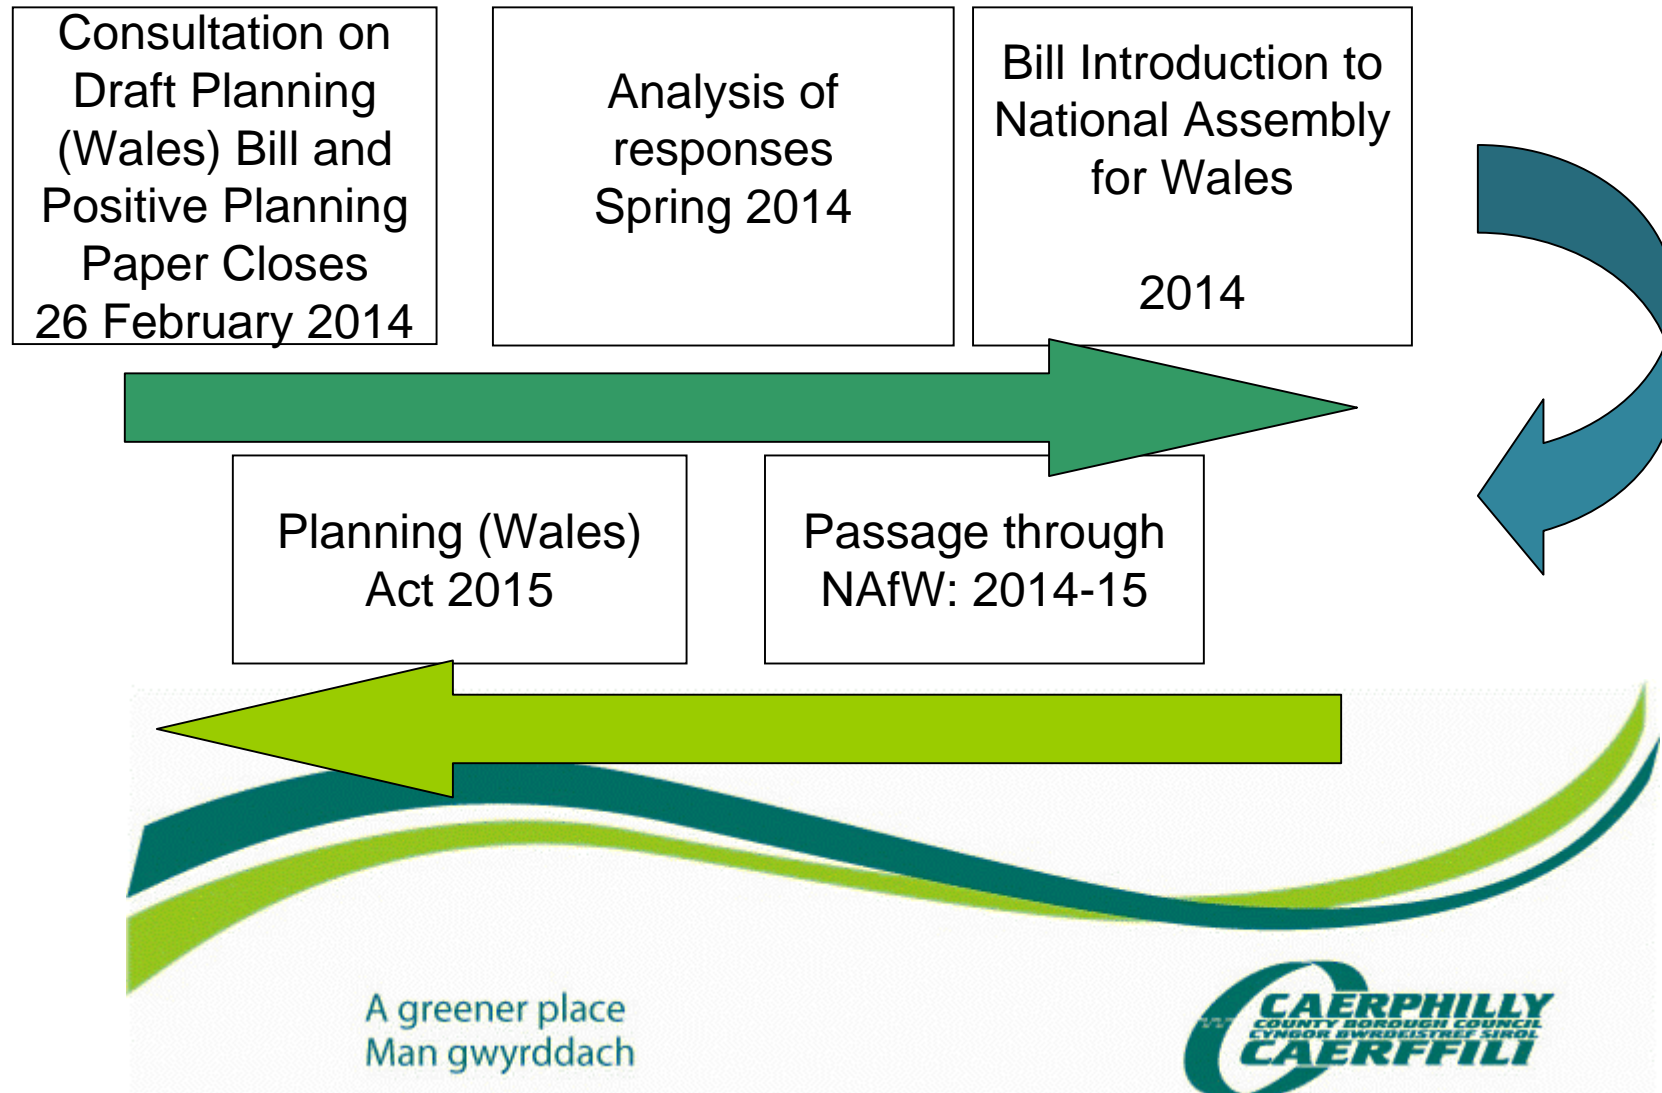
Consultation on Draft Planning (Wales) Bill and Positive Planning Paper Closes 26 February 2014

Analysis of responses Spring 2014

Bill Introduction to National Assembly for Wales

2014

Planning (Wales) Act 2015

Passage through NAfW: 2014-15

A greener place
Man gwyrddach

CAERPHILLY
COUNTY BOROUGH COUNCIL
CYNGOR BWRDEISTREF SIROL
CAERFFILI